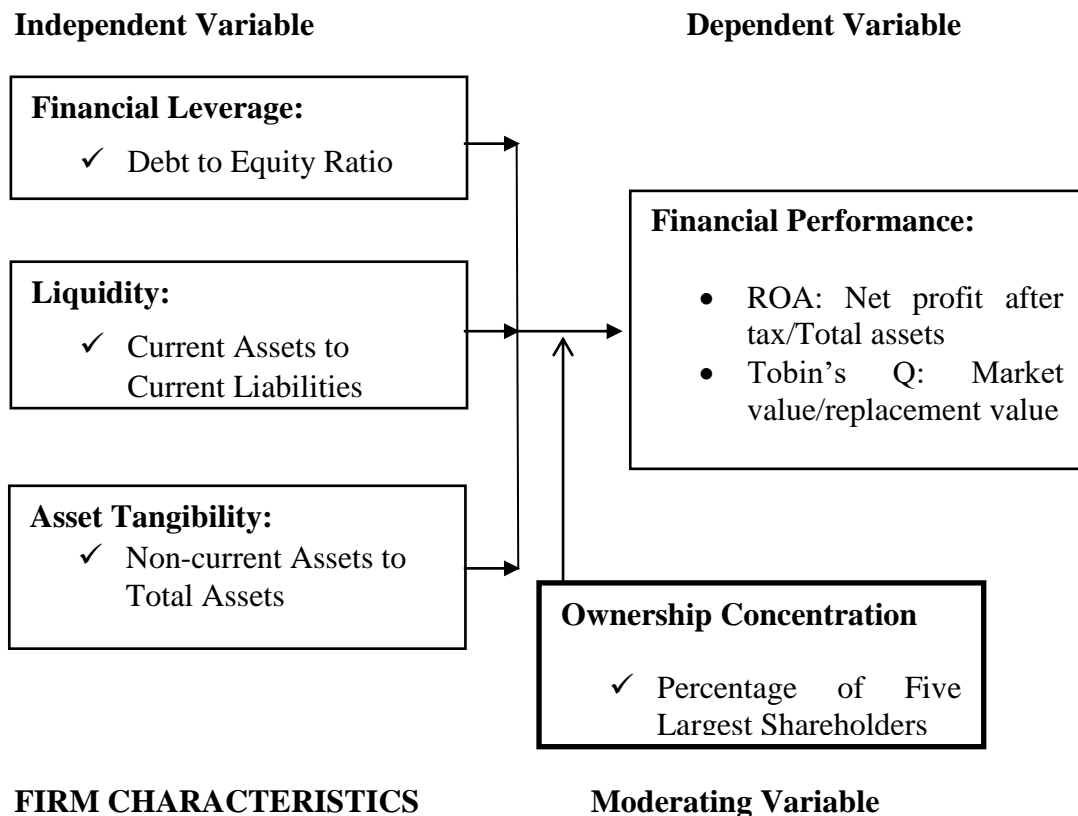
**Independent Variable**

**Dependent Variable**

**Financial Leverage:**
✓ Debt to Equity Ratio

**Liquidity:**
✓ Current Assets to Current Liabilities

**Asset Tangibility:**
✓ Non-current Assets to Total Assets

**Financial Performance:**
• ROA: Net profit after tax/Total assets
• Tobin's Q: Market value/replacement value

**Ownership Concentration**
✓ Percentage of Five Largest Shareholders

**FIRM CHARACTERISTICS**

**Moderating Variable**